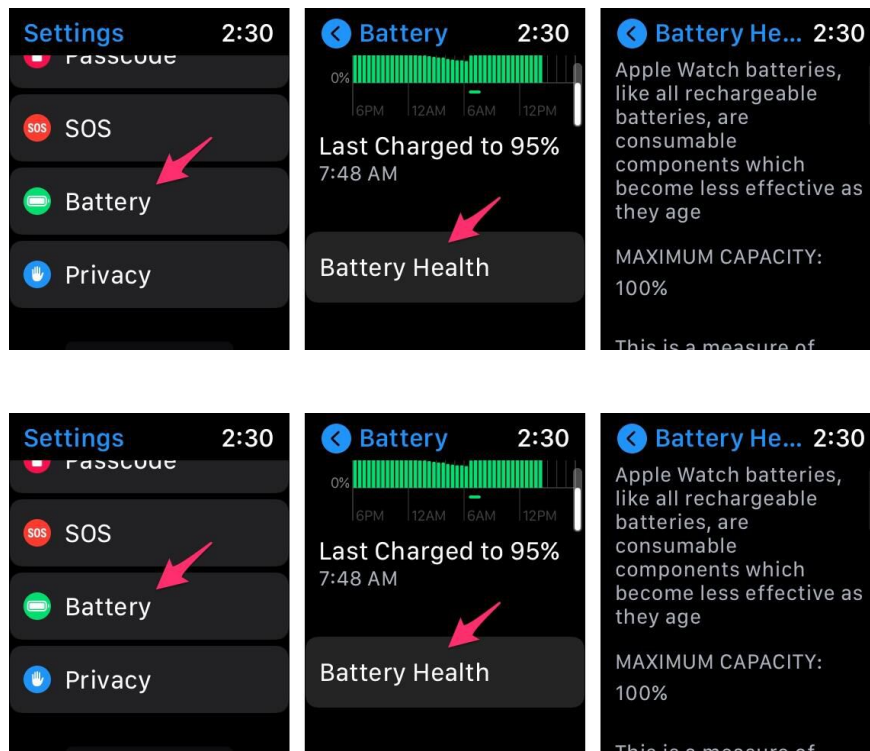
Settings 2:30
Passcode
SOS SOS
Battery
Privacy

Battery 2:30
0%
6PM 12AM 6AM 12PM
Last Charged to 95%
7:48 AM
Battery Health

Battery He... 2:30
Apple Watch batteries, like all rechargeable batteries, are consumable components which become less effective as they age
MAXIMUM CAPACITY:
100%
This is a measure of

Settings 2:30
Passcode
SOS SOS
Battery
Privacy

Battery 2:30
0%
6PM 12AM 6AM 12PM
Last Charged to 95%
7:48 AM
Battery Health

Battery He... 2:30
Apple Watch batteries, like all rechargeable batteries, are consumable components which become less effective as they age
MAXIMUM CAPACITY:
100%
This is a measure of